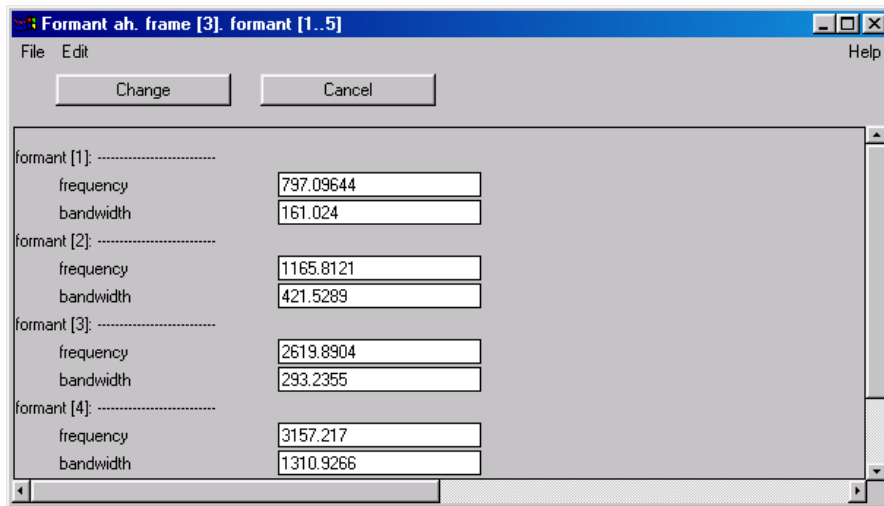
Formant ah. frame [3]. formant [1..5]

File Edit Help

Change Cancel

formant [1]: ------------------------
frequency 797.09644
bandwidth 161.024
formant [2]: ------------------------
frequency 1165.8121
bandwidth 421.5289
formant [3]: ------------------------
frequency 2619.8904
bandwidth 293.2355
formant [4]: ------------------------
frequency 3157.217
bandwidth 1310.9266